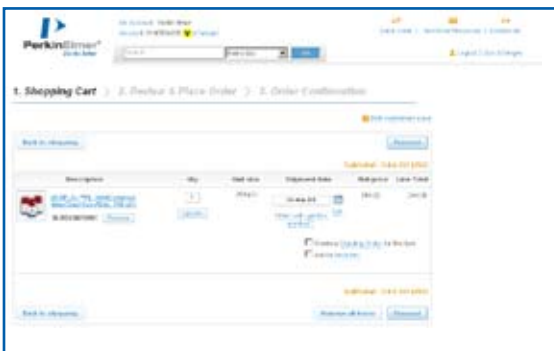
PerkinElmer®
For the Better

1. Shopping Cart > 2. Review & Place Order > 3. Order Confirmation

Back to shopping

Checkout

Description | Qty | Unit size | Shipment date | Unit price | Line Total

Back to shopping

Remove all items

Checkout